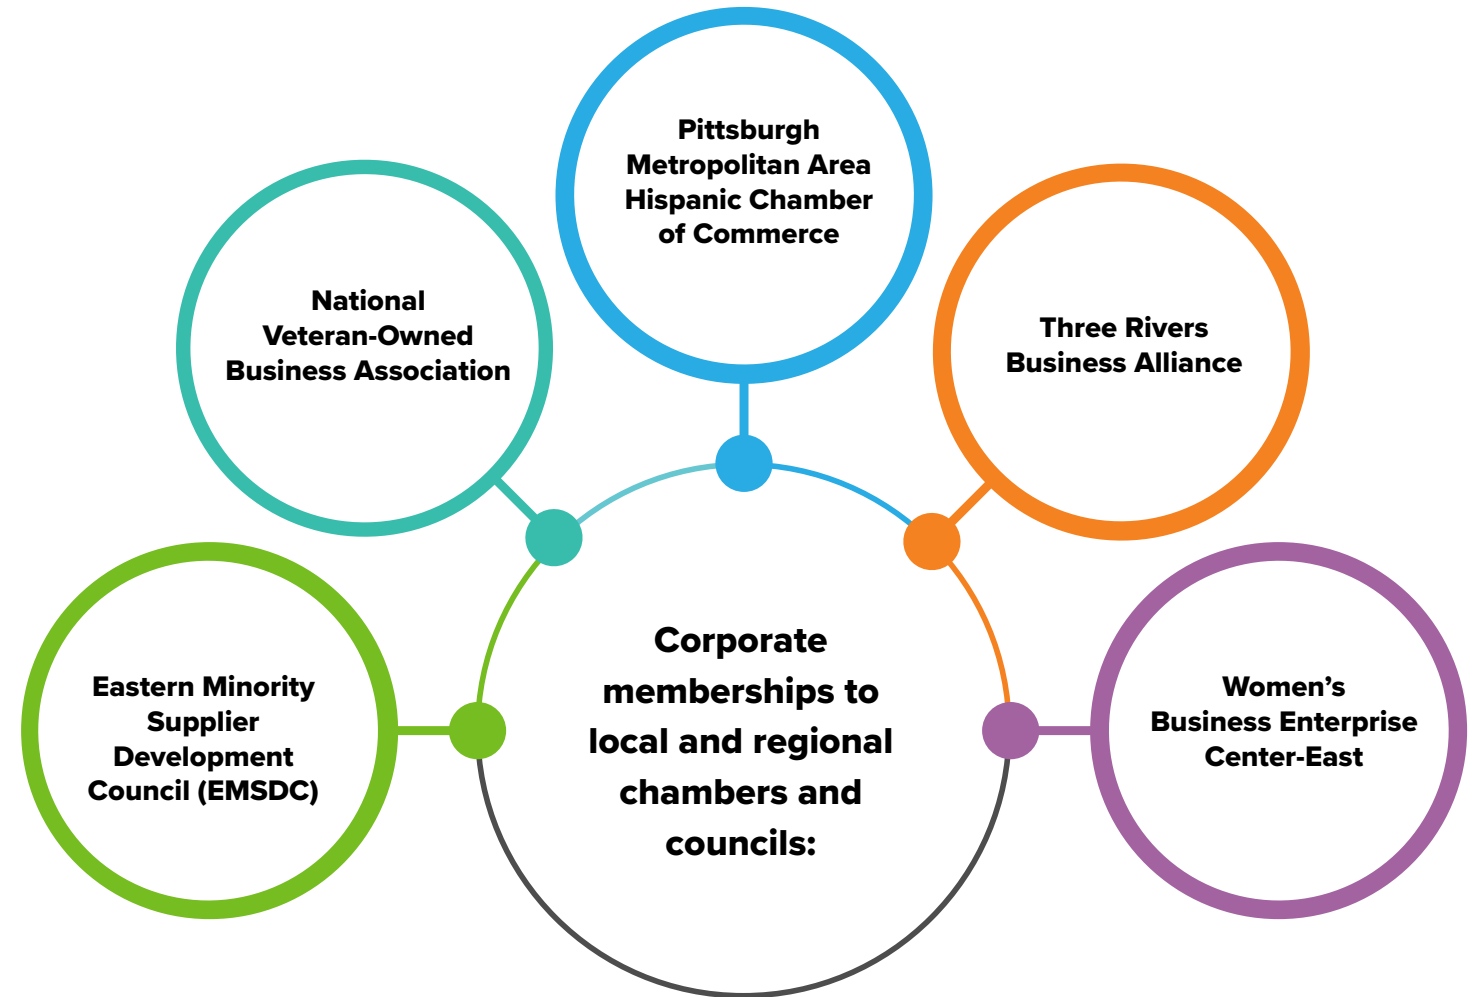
Pittsburgh Metropolitan Area Hispanic Chamber of Commerce

National Veteran-Owned Business Association

Three Rivers Business Alliance

Eastern Minority Supplier Development Council (EMSDC)

Corporate memberships to local and regional chambers and councils:

Women's Business Enterprise Center-East